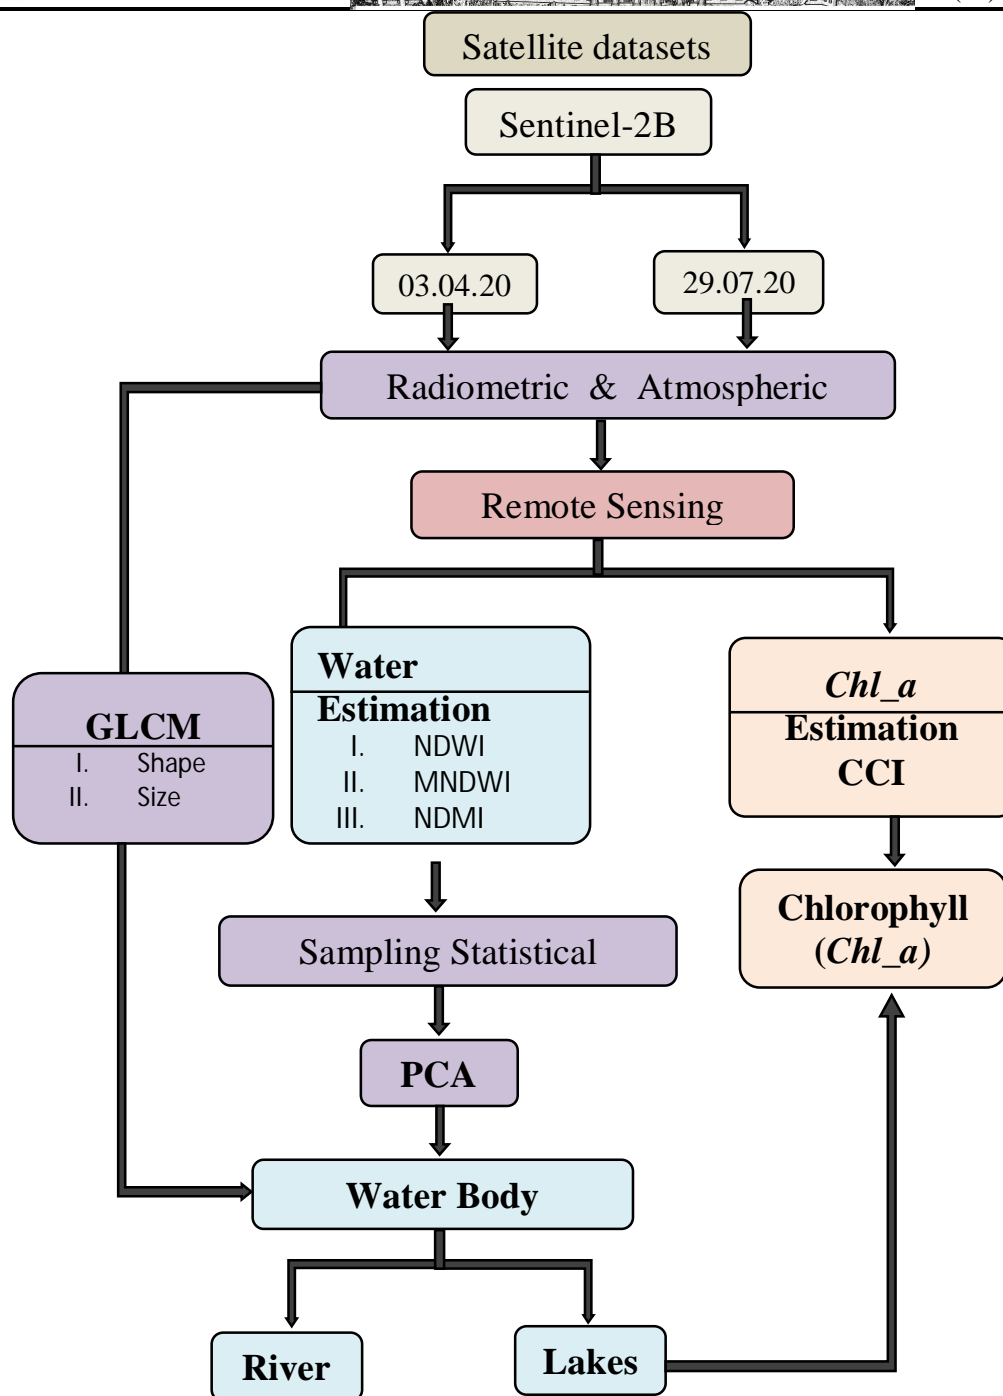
Satellite datasets

Sentinel-2B

03.04.20

29.07.20

Radiometric & Atmospheric

Remote Sensing

GLCM
I. Shape
II. Size

Water Estimation
I. NDWI
II. MNDWI
III. NDMI

*Chl_a*
Estimation
CCI

Chlorophyll
(*Chl_a*)

Sampling Statistical

PCA

Water Body

River

Lakes